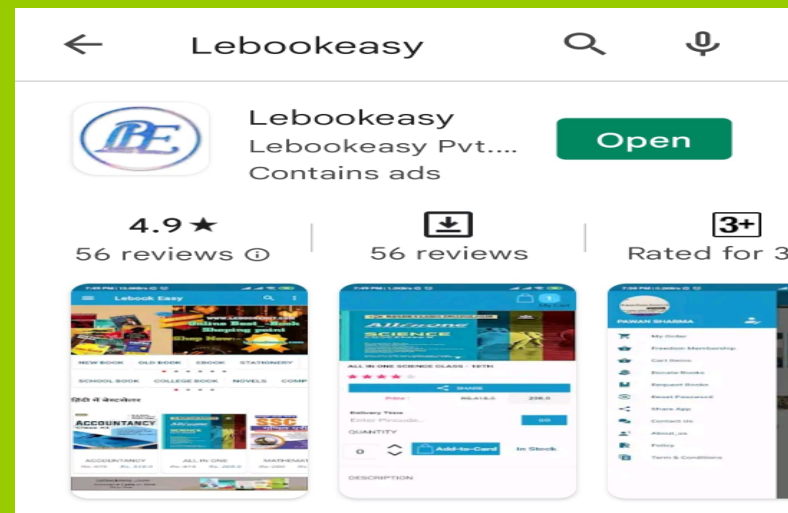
Lebookeasy

LBE

Lebookeasy
Lebookeasy Pvt....
Contains ads

Open

4.9★
56 reviews ⓘ

56 reviews

3+
Rated for 3

Lebook Easy

Online Best Book Shopping point
Shop Now

NEW BOOK OLD BOOK EBOOK STATIONERY

SCHOOL BOOK COLLEGE BOOK NOVELS COMP

हिंदी में बेस्टसेलर

ACCOUNTANCY
All in one SCIENCE
SSC

ACCOUNTANCY
ALL IN ONE
MATHEMAT

All in one SCIENCE

ALL IN ONE SCIENCE CLASS - 10TH

SHARE

Delivery Time
Enter Pincode
GO
QUANTITY
0
Add to Card
In Stock

DESCRIPTION

PAWAN SHARMA

My Order
Freedom Membership
Cart Items
Donate Books
Request Books
Reset Password
Share App
Contact Us
About us
Policy
Term & Conditions